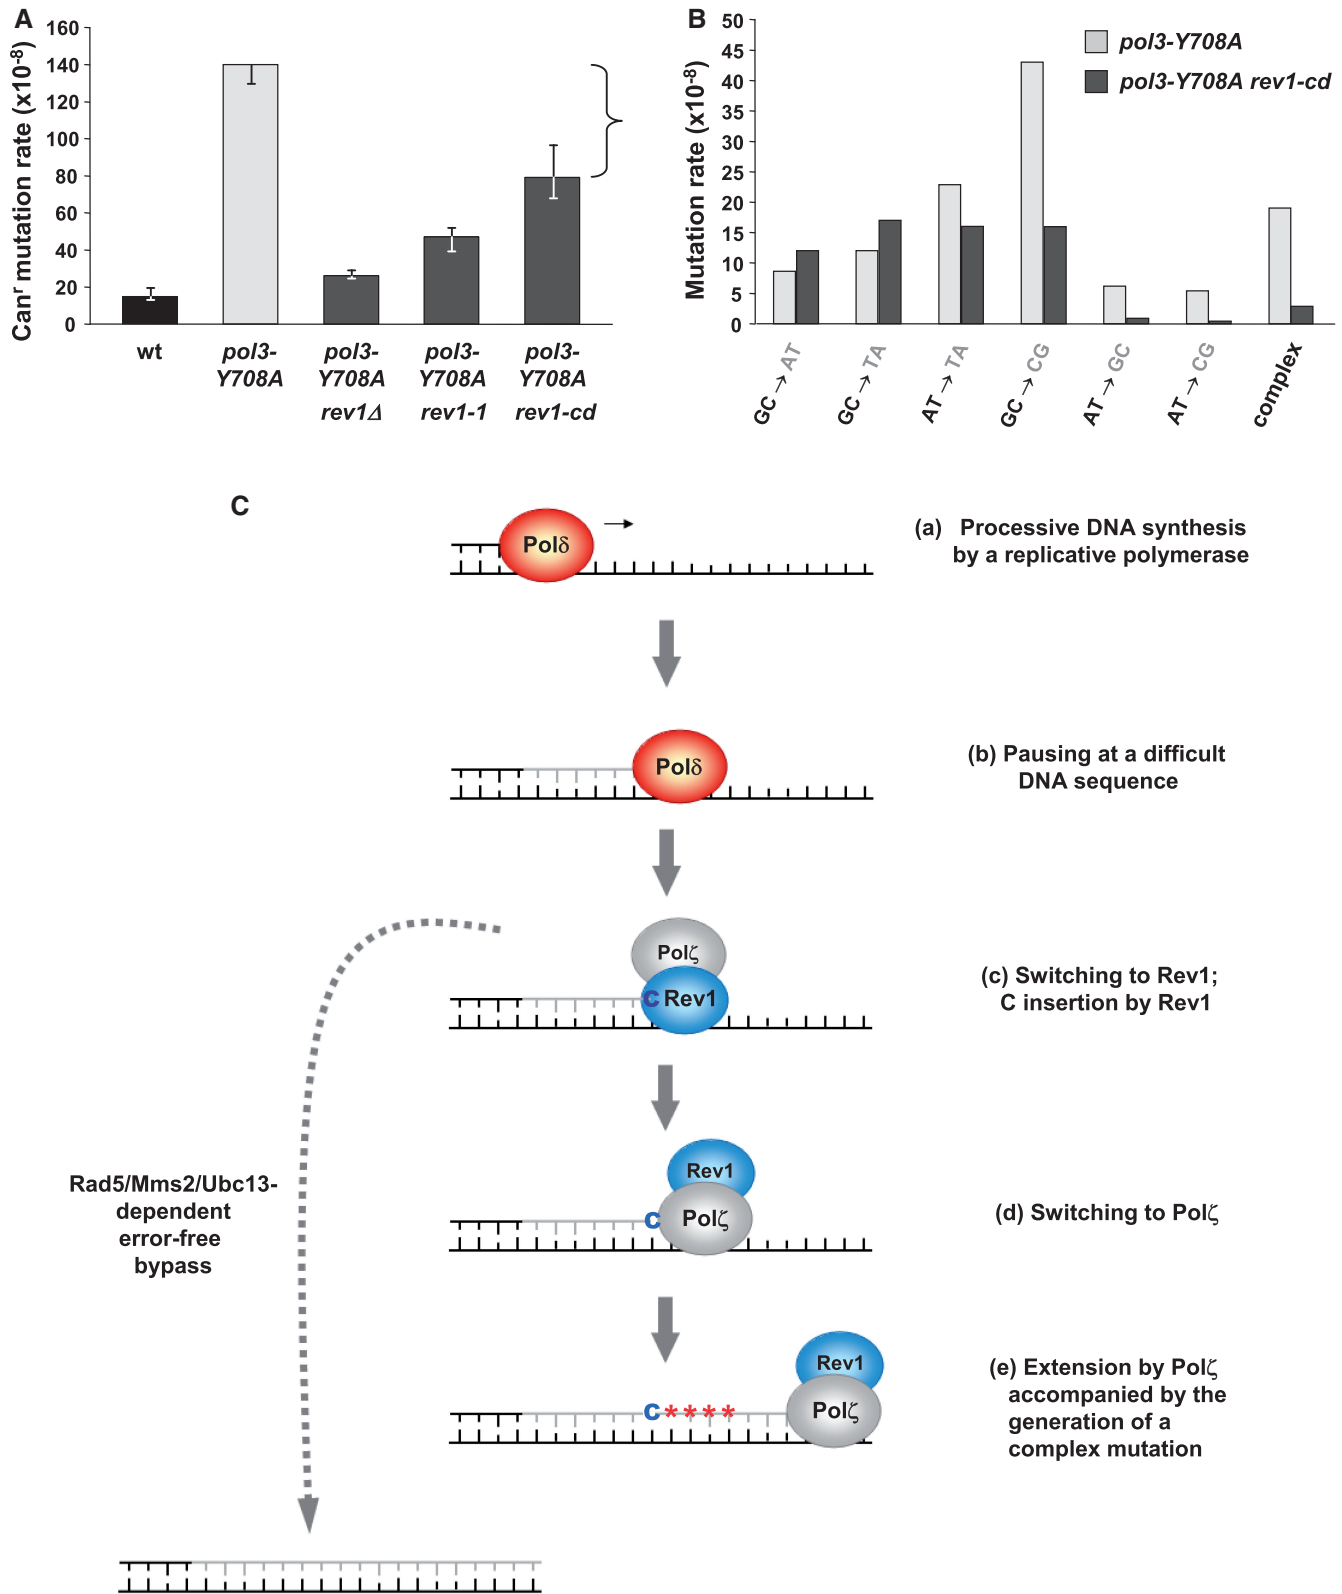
A

Can$^r$ mutation rate (x10$^{-8}$)

160
140
120
100
80
60
40
20
0

wt
pol3-Y708A
pol3-Y708A rev1Δ
pol3-Y708A rev1-1
pol3-Y708A rev1-cd

B

Mutation rate (x10$^{-8}$)

50
45
40
35
30
25
20
15
10
5
0

pol3-Y708A
pol3-Y708A rev1-cd

GC → AT
GC → TA
AT → TA
GC → CG
AT → GC
AT → CG
complex

C

Polδ

(a) Processive DNA synthesis by a replicative polymerase

Polδ

(b) Pausing at a difficult DNA sequence

Polζ
C Rev1

(c) Switching to Rev1; C insertion by Rev1

Rev1
C Polζ

(d) Switching to Polζ

Rad5/Mms2/Ubc13-dependent error-free bypass

Rev1
C**** Polζ

(e) Extension by Polζ accompanied by the generation of a complex mutation